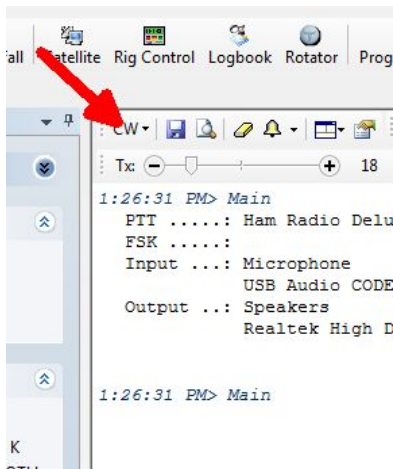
fall Satellite Rig Control Logbook Rotator Prog

CW

Tx 18

1:26:31 PM> Main
PTT .....: Ham Radio Delu
FSK .....:
Input ...: Microphone
USB Audio CODE
Output ..: Speakers
Realtek High D

1:26:31 PM> Main

K